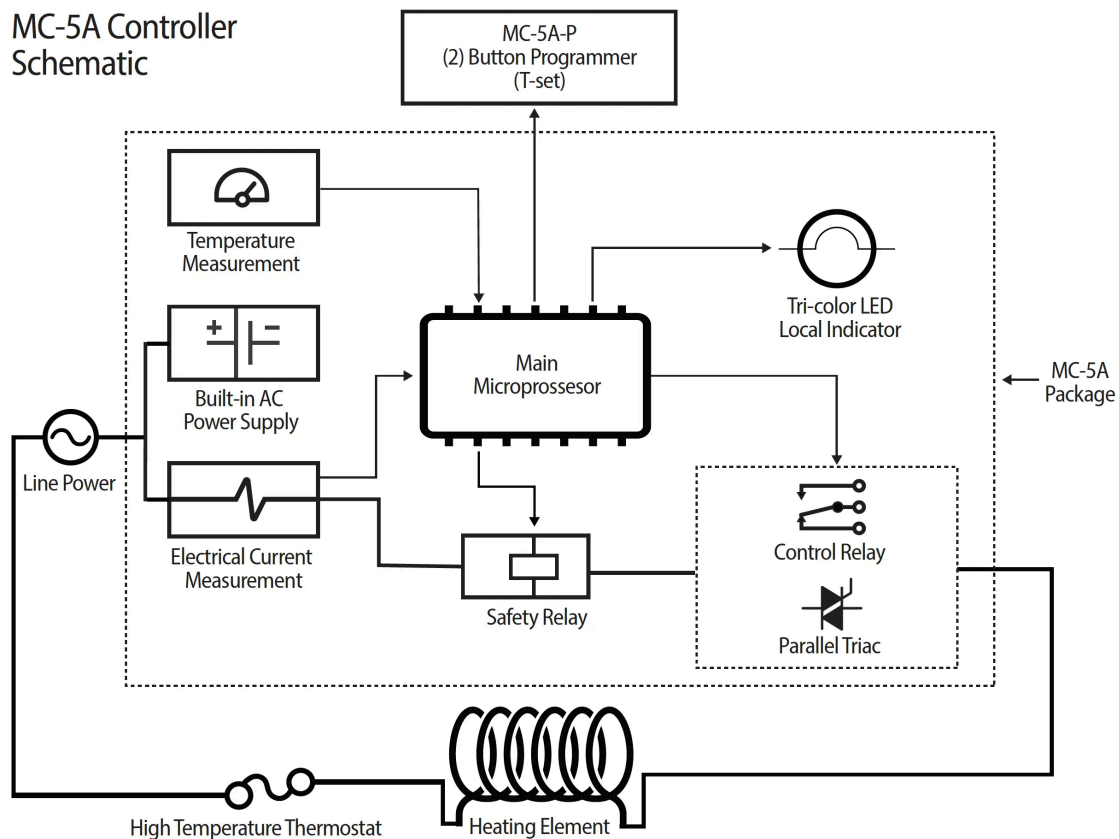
MC-5A Controller Schematic

MC-5A-P
(2) Button Programmer
(T-set)

Temperature Measurement

Built-in AC Power Supply

Main Microprossesor

Tri-color LED Local Indicator

MC-5A Package

Line Power

Electrical Current Measurement

Safety Relay

Control Relay

Parallel Triac

High Temperature Thermostat

Heating Element